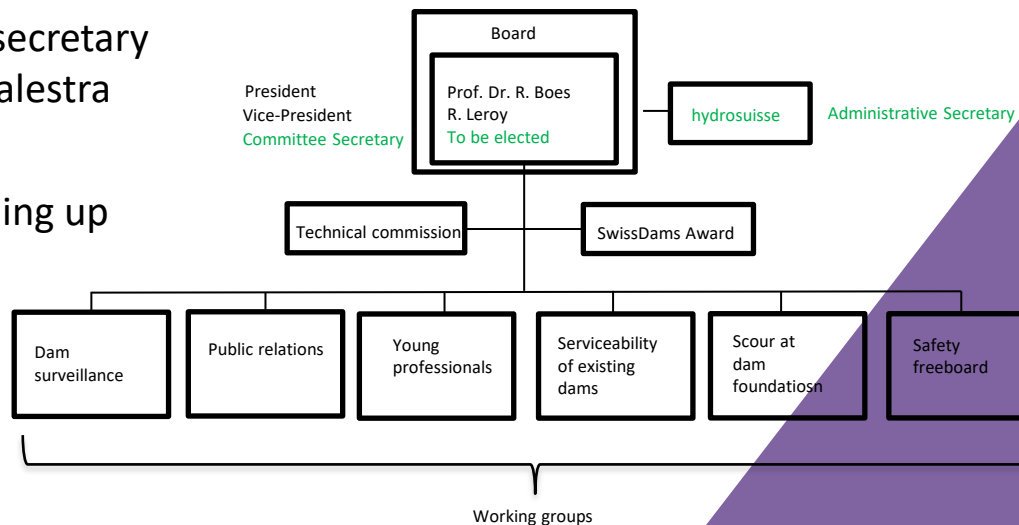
secretary
alestra

ing up

Board

President
Vice-President
Committee Secretary

Prof. Dr. R. Boes
R. Leroy
To be elected

hydrosuisse

Administrative Secretary

Technical commission

SwissDams Award

Dam surveillance

Public relations

Young professionals

Serviceability of existing dams

Scour at dam foundatiosn

Safety freeboard

Working groups